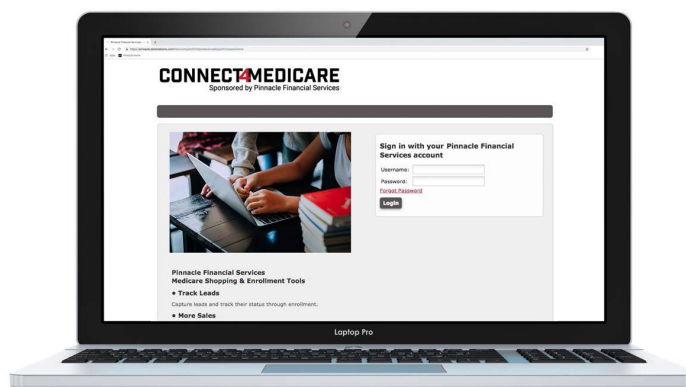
CONNECT4MEDICARE
Sponsored by Pinnacle Financial Services

Sign in with your Pinnacle Financial Services account
Username:
Password:
Forgot Password
Login

Pinnacle Financial Services
Medicare Shopping & Enrollment Tools
• Track Leads
Capture leads and track their status through enrollment.
• More Sales

Laptop Pro